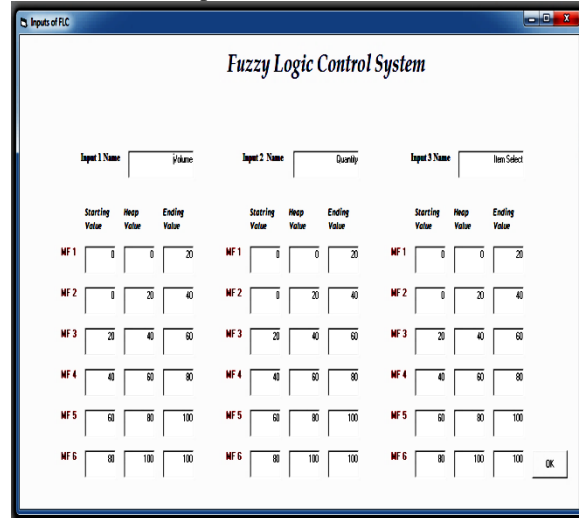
Inputs of FLC

Fuzzy Logic Control System

Input 1 Name: Volume

| | Starting Value | Heap Value | Ending Value |
|---|---|---|---|
| MF 1 | 0 | 0 | 20 |
| MF 2 | 0 | 20 | 40 |
| MF 3 | 20 | 40 | 60 |
| MF 4 | 40 | 60 | 80 |
| MF 5 | 60 | 80 | 100 |
| MF 6 | 80 | 100 | 100 |

Input 2 Name: Quantity

| | Starting Value | Heap Value | Ending Value |
|---|---|---|---|
| MF 1 | 0 | 0 | 20 |
| MF 2 | 0 | 20 | 40 |
| MF 3 | 20 | 40 | 60 |
| MF 4 | 40 | 60 | 80 |
| MF 5 | 60 | 80 | 100 |
| MF 6 | 80 | 100 | 100 |

Input 3 Name: Item Select

| | Starting Value | Heap Value | Ending Value |
|---|---|---|---|
| MF 1 | 0 | 0 | 20 |
| MF 2 | 0 | 20 | 40 |
| MF 3 | 20 | 40 | 60 |
| MF 4 | 40 | 60 | 80 |
| MF 5 | 60 | 80 | 100 |
| MF 6 | 80 | 100 | 100 |

OK